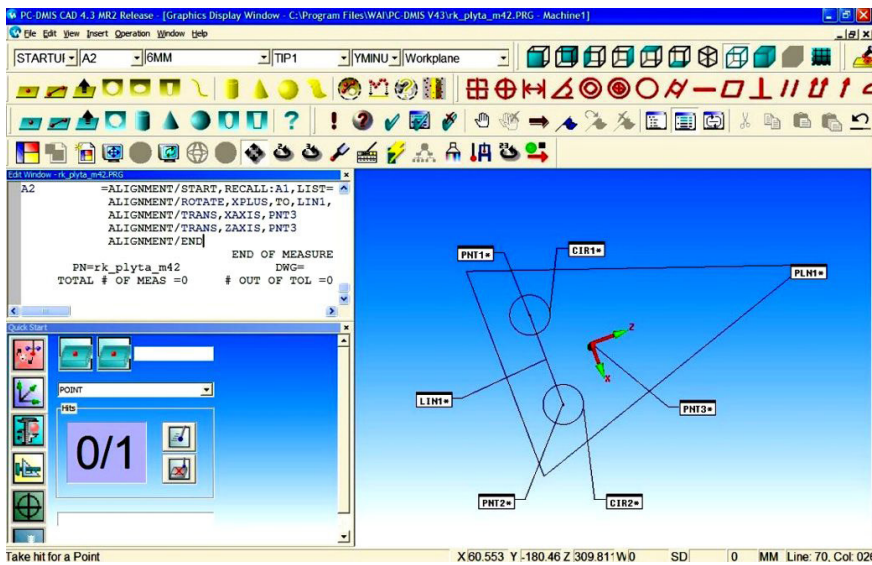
PC-DMIS CAD 4.3 MR2 Release - [Graphics Display Window - C:\Program Files\WAI\PC-DMIS V43\rk_plyta_m42.PRG - Machine1]

File Edit View Insert Operation Window Help

STARTUI A2 6MM TIP1 YMINU Workplane

Edit Window - rk_plyta_m42.PRG

A2 =ALIGNMENT/START,RECALL:A1,LIST=
ALIGNMENT/ROTATE,XPLUS,TO,LIN1,
ALIGNMENT/TRANS,XAXIS,PNT3
ALIGNMENT/TRANS,ZAXIS,PNT3
ALIGNMENT/END
END OF MEASURE
PN=rk_plyta_m42 DWG=
TOTAL # OF MEAS =0 # OUT OF TOL =0

Quick Start

POINT

Hits

0/1

PNT1 CIR1 PLN1 LIN1 PNT3 PNT2 CIR2

Z
X

Take hit for a Point

X 60.553 Y -180.46 Z 309.81 W 0 SD 0 MM Line: 70, Col: 026